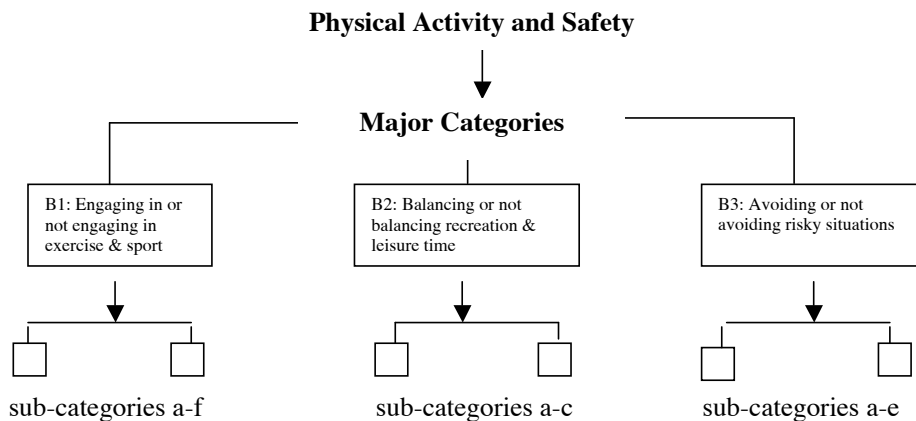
Physical Activity and Safety

Major Categories

B1: Engaging in or not engaging in exercise & sport

B2: Balancing or not balancing recreation & leisure time

B3: Avoiding or not avoiding risky situations

sub-categories a-f

sub-categories a-c

sub-categories a-e